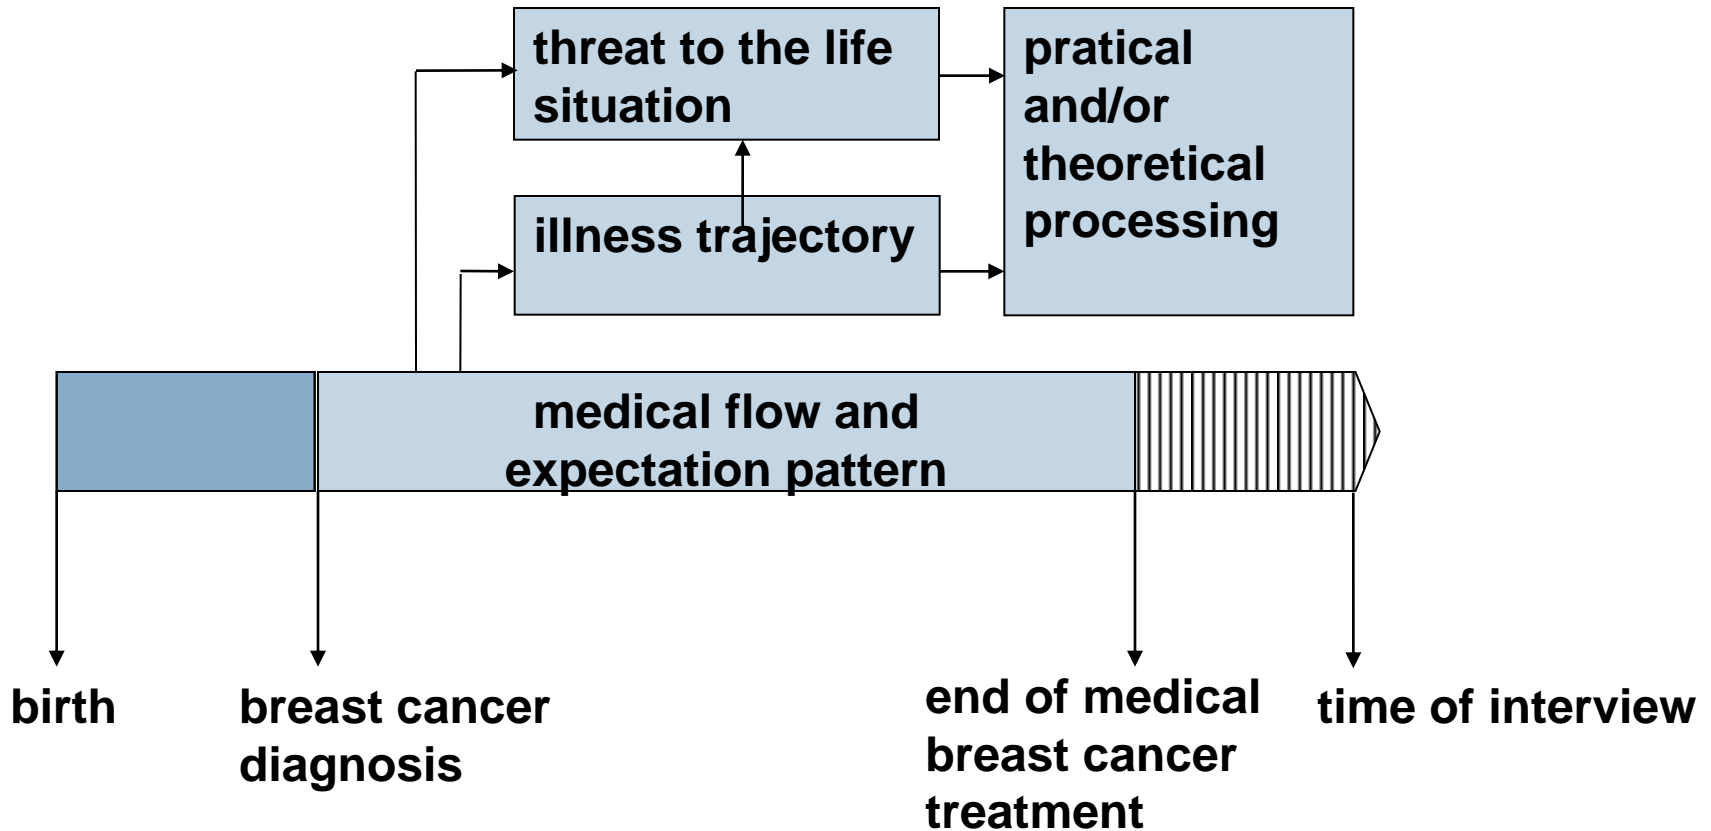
threat to the life situation

pratical and/or theoretical processing

illness trajectory

medical flow and expectation pattern

birth

breast cancer diagnosis

end of medical breast cancer treatment

time of interview